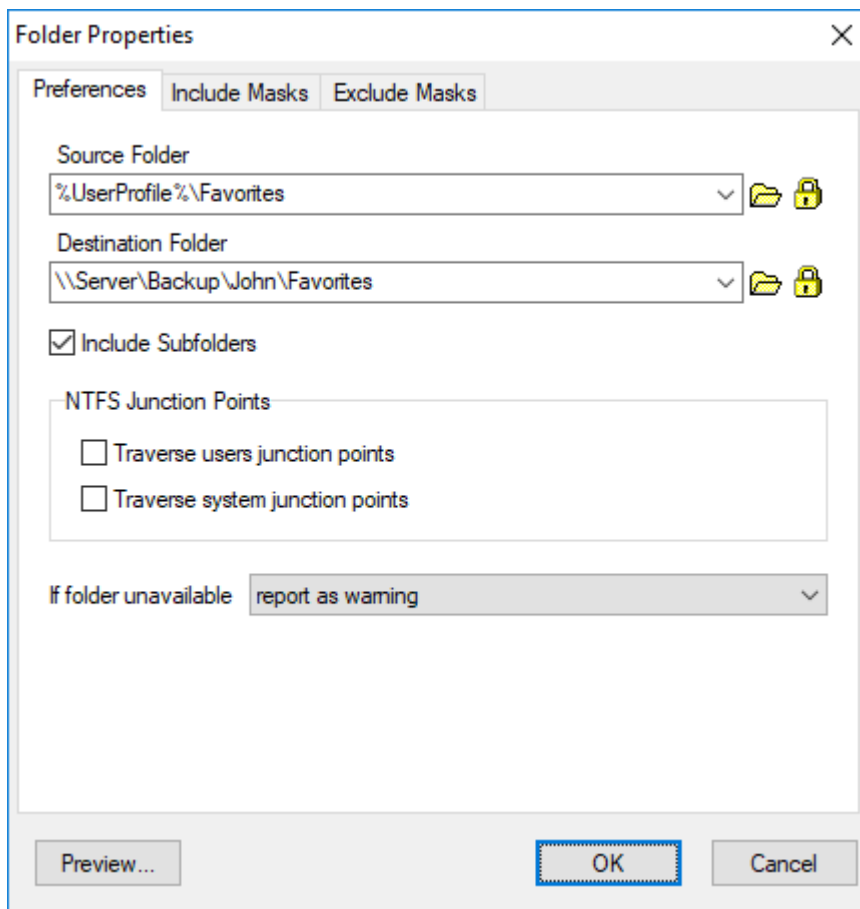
Folder Properties

Preferences | Include Masks | Exclude Masks

Source Folder
%UserProfile%\Favorites

Destination Folder
\\Server\Backup\John\Favorites

☑ Include Subfolders

NTFS Junction Points
☐ Traverse users junction points
☐ Traverse system junction points

If folder unavailable  report as warning

Preview...  OK  Cancel